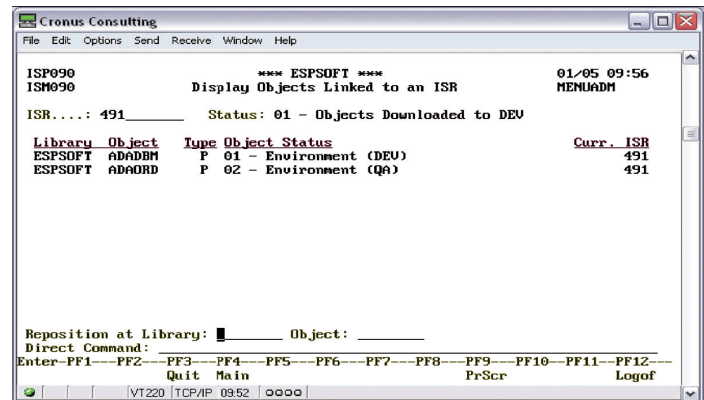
Cronus Consulting

File Edit Options Send Receive Window Help

ISP090 *** ESPSOFT *** 01/05 09:56
ISM090 Display Objects Linked to an ISR MENUADM

ISR....: 491 Status: 01 - Objects Downloaded to DEV

| Library | Object | Type | Object Status | Curr. ISR |
|---|---|---|---|---|
| ESPSOFT | ADADBM | P | 01 - Environment (DEV) | 491 |
| ESPSOFT | ADAORD | P | 02 - Environment (QA) | 491 |

Reposition at Library: Object:
Direct Command:
Enter-PF1---PF2---PF3---PF4---PF5---PF6---PF7---PF8---PF9---PF10---PF11---PF12---
Quit Main PrScr Logof

VT220 TCP/IP 09:52 0000